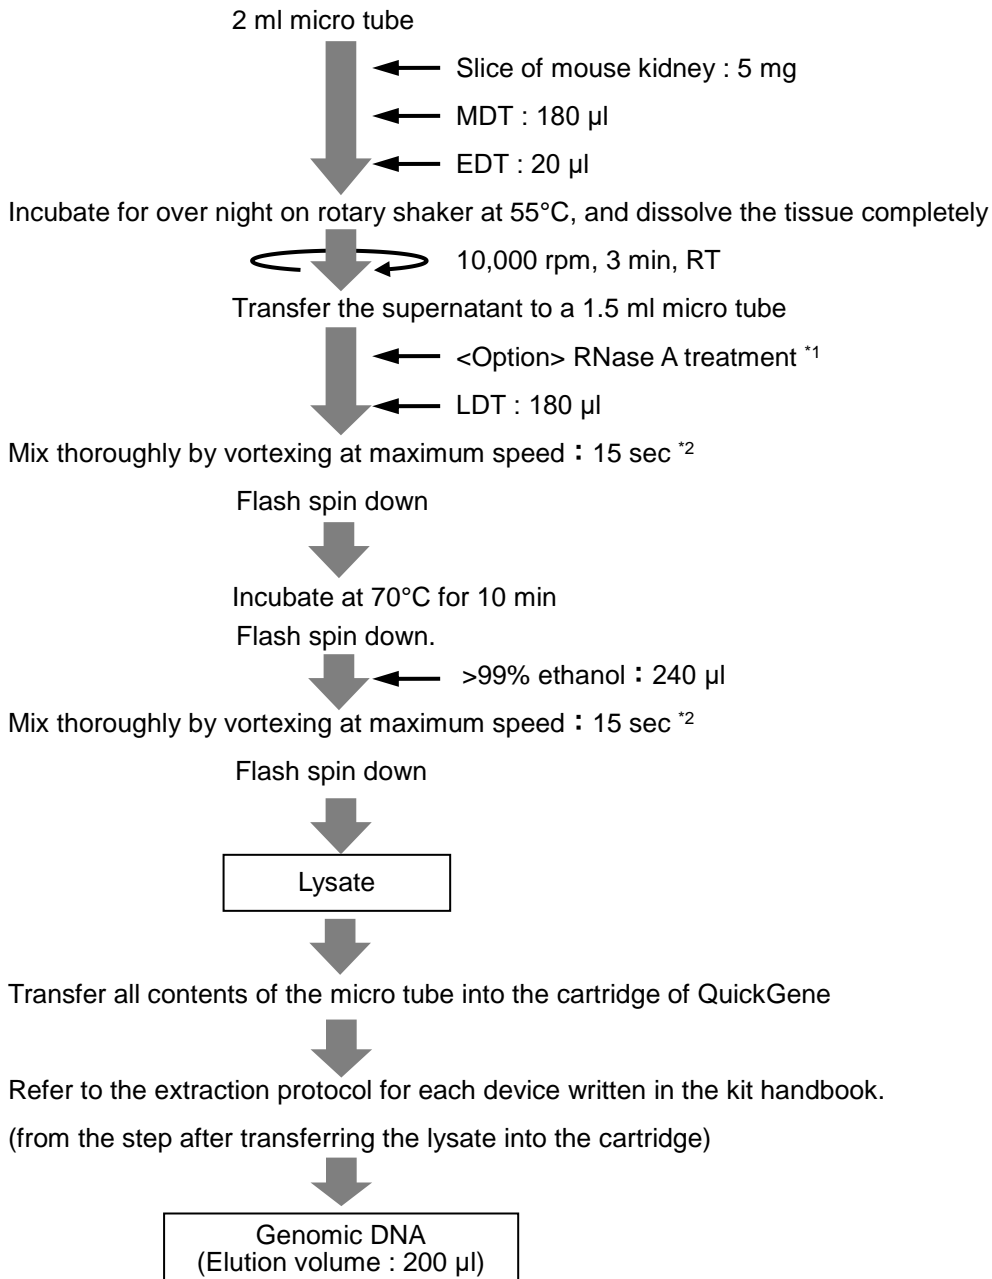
2 ml micro tube

Slice of mouse kidney : 5 mg

MDT : 180 µl

EDT : 20 µl

Incubate for over night on rotary shaker at 55°C, and dissolve the tissue completely

10,000 rpm, 3 min, RT

Transfer the supernatant to a 1.5 ml micro tube

<Option> RNase A treatment $^{*1}$

LDT : 180 µl

Mix thoroughly by vortexing at maximum speed : 15 sec $^{*2}$

Flash spin down

Incubate at 70°C for 10 min

Flash spin down.

>99% ethanol : 240 µl

Mix thoroughly by vortexing at maximum speed : 15 sec $^{*2}$

Flash spin down

Lysate

Transfer all contents of the micro tube into the cartridge of QuickGene

Refer to the extraction protocol for each device written in the kit handbook.

(from the step after transferring the lysate into the cartridge)

Genomic DNA
(Elution volume : 200 µl)